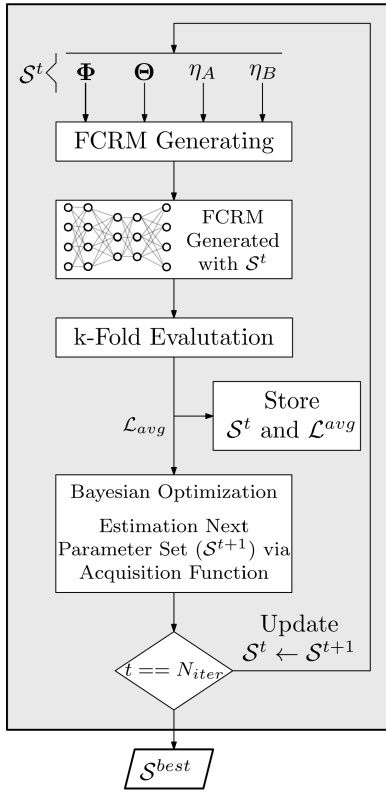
$\mathcal{S}^t$ $\boldsymbol{\Phi}$ $\boldsymbol{\Theta}$ $\eta_A$ $\eta_B$

FCRM Generating

FCRM Generated with $\mathcal{S}^t$

k-Fold Evalutation

$\mathcal{L}_{avg}$

Store $\mathcal{S}^t$ and $\mathcal{L}^{avg}$

Bayesian Optimization

Estimation Next Parameter Set ($\mathcal{S}^{t+1}$) via Acquisition Function

Update $\mathcal{S}^t \leftarrow \mathcal{S}^{t+1}$

$t == N_{iter}$

$\mathcal{S}^{best}$